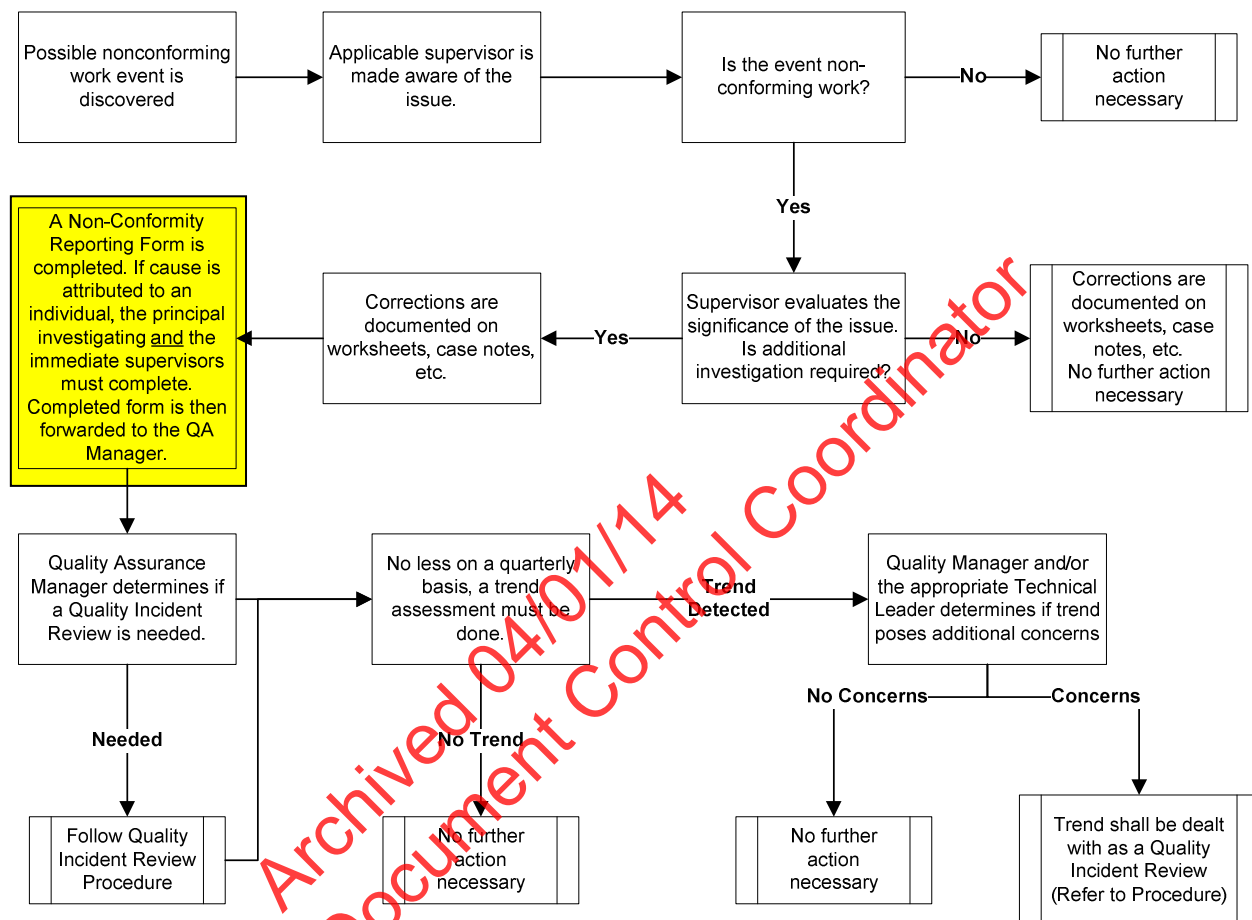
Possible nonconforming work event is discovered

Applicable supervisor is made aware of the issue.

Is the event non-conforming work?

No

No further action necessary

Yes

A Non-Conformity Reporting Form is completed. If cause is attributed to an individual, the principal investigating and the immediate supervisors must complete. Completed form is then forwarded to the QA Manager.

Corrections are documented on worksheets, case notes, etc.

Yes

Supervisor evaluates the significance of the issue. Is additional investigation required?

No

Corrections are documented on worksheets, case notes, etc. No further action necessary

Quality Assurance Manager determines if a Quality Incident Review is needed.

No less on a quarterly basis, a trend assessment must be done.

Trend Detected

Quality Manager and/or the appropriate Technical Leader determines if trend poses additional concerns

No Concerns

Concerns

Needed

No Trend

Follow Quality Incident Review Procedure

No further action necessary

No further action necessary

Trend shall be dealt with as a Quality Incident Review (Refer to Procedure)

Archived 04/01/14
Document Control Coordinator